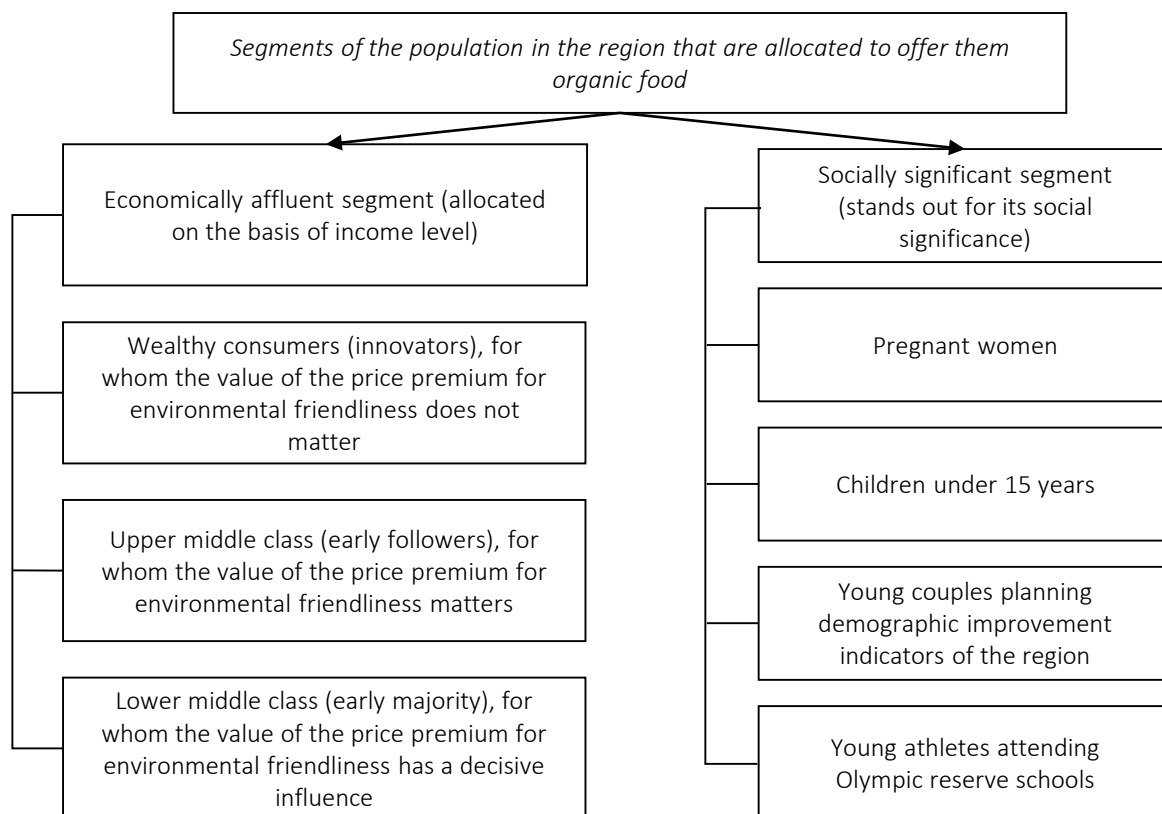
Segments of the population in the region that are allocated to offer them organic food

Economically affluent segment (allocated on the basis of income level)

Wealthy consumers (innovators), for whom the value of the price premium for environmental friendliness does not matter

Upper middle class (early followers), for whom the value of the price premium for environmental friendliness matters

Lower middle class (early majority), for whom the value of the price premium for environmental friendliness has a decisive influence

Socially significant segment (stands out for its social significance)

Pregnant women

Children under 15 years

Young couples planning demographic improvement indicators of the region

Young athletes attending Olympic reserve schools